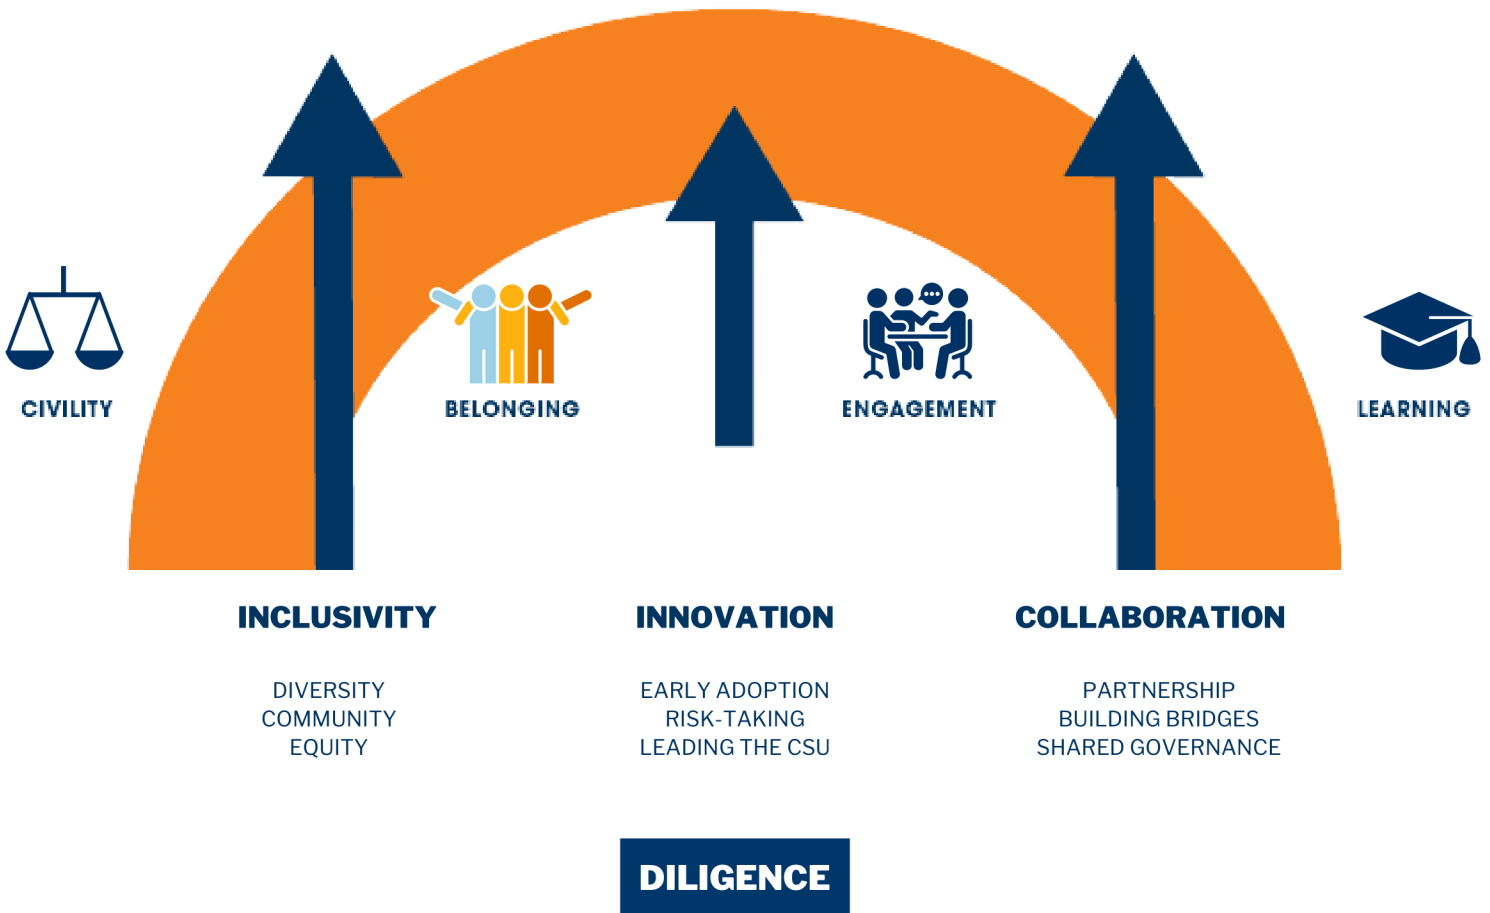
CIVILITY

BELONGING

ENGAGEMENT

LEARNING

INCLUSIVITY

DIVERSITY
COMMUNITY
EQUITY

INNOVATION

EARLY ADOPTION
RISK-TAKING
LEADING THE CSU

COLLABORATION

PARTNERSHIP
BUILDING BRIDGES
SHARED GOVERNANCE

DILIGENCE